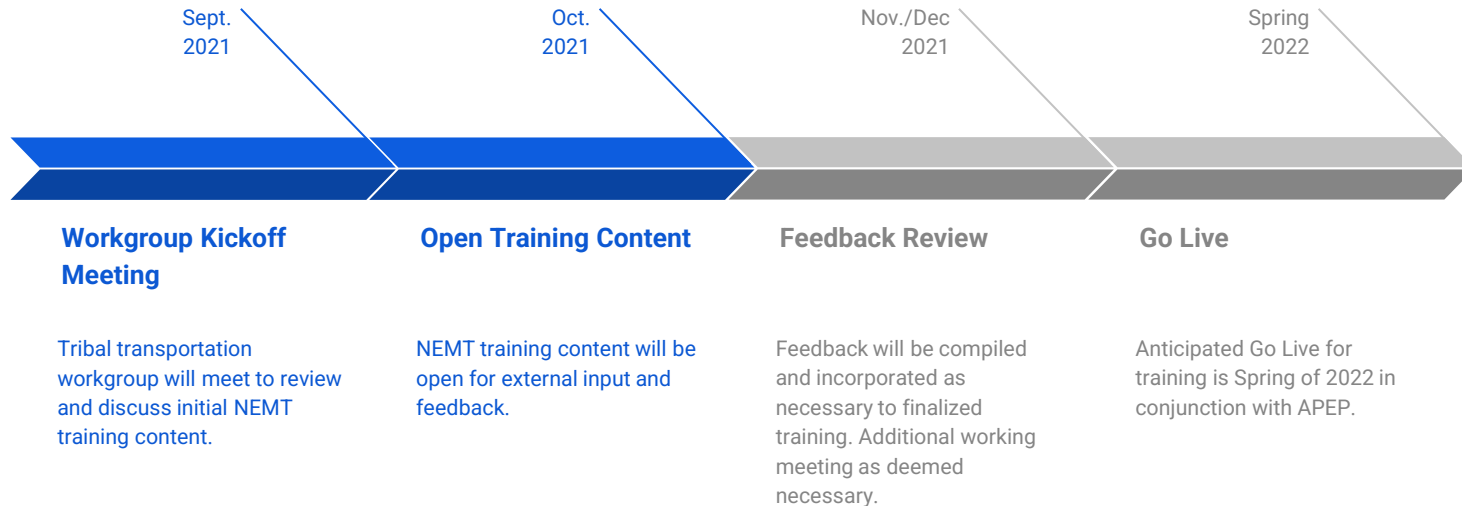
Sept. 2021

Workgroup Kickoff Meeting

Tribal transportation workgroup will meet to review and discuss initial NEMT training content.

Oct. 2021

Open Training Content

NEMT training content will be open for external input and feedback.

Nov./Dec 2021

Feedback Review

Feedback will be compiled and incorporated as necessary to finalized training. Additional working meeting as deemed necessary.

Spring 2022

Go Live

Anticipated Go Live for training is Spring of 2022 in conjunction with APEP.